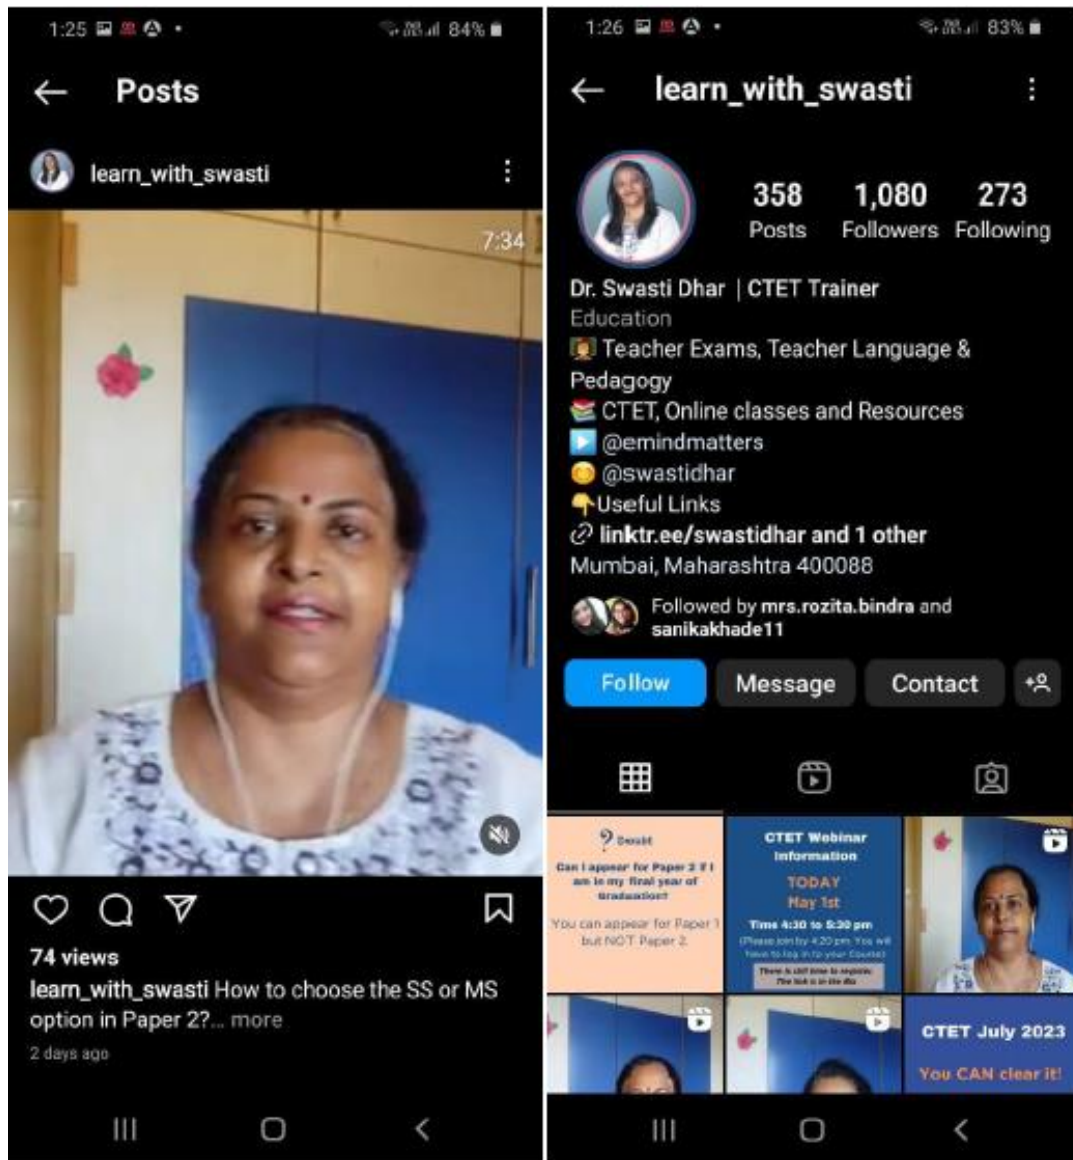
1:25 84%

Posts

learn_with_swasti

7:34

74 views

learn_with_swasti How to choose the SS or MS option in Paper 2?... more

2 days ago

1:26 83%

learn_with_swasti

358 Posts
1,080 Followers
273 Following

Dr. Swasti Dhar | CTET Trainer
Education
Teacher Exams, Teacher Language & Pedagogy
CTET, Online classes and Resources
@emindmatters
@swastidhar
Useful Links
linktr.ee/swastidhar and 1 other
Mumbai, Maharashtra 400088

Followed by mrs.rozita.bindra and sanikakhade11

Follow
Message
Contact

? Doubt
Can I appear for Paper 2 if I am in my final year of Graduation?
You can appear for Paper 1 but NOT Paper 2.

CTET Webinar Information
TODAY
May 1st
Time 4:30 to 5:30 pm
(Please join by 4:20 pm. You will have to log in to your Course)
There is still time to register. The link is in the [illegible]

CTET July 2023
You CAN clear it!